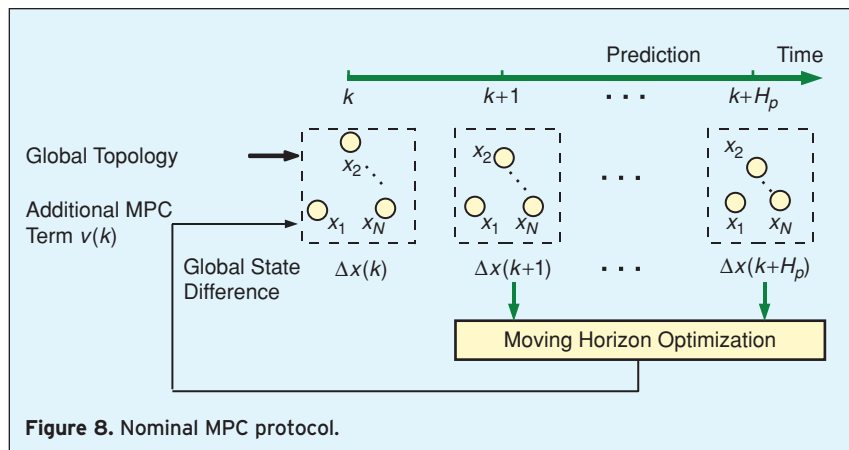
Prediction

Time

$k$

$k+1$

$\cdots$

$k+H_p$

Global Topology

Additional MPC Term $v(k)$

$x_2$

$x_1$

$x_N$

$x_2$

$x_1$

$x_N$

$\cdots$

$x_2$

$x_1$

$x_N$

Global State Difference

$\Delta x(k)$

$\Delta x(k+1)$

$\cdots$

$\Delta x(k+H_p)$

Moving Horizon Optimization

**Figure 8.** Nominal MPC protocol.